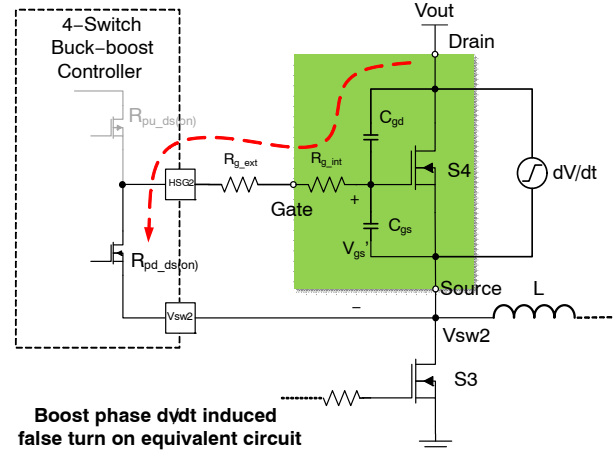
4-Switch Buck-boost Controller

$R_{pu\_ds(on)}$

$R_{pd\_ds(on)}$

HSG2

Vsw2

$R_{g\_ext}$

$R_{g\_int}$

Gate

Vout

Drain

$C_{gd}$

S4

dV/dt

+

$C_{gs}$

$V_{gs}$'

−

Source

L

Vsw2

S3

Boost phase dv/dt induced false turn on equivalent circuit